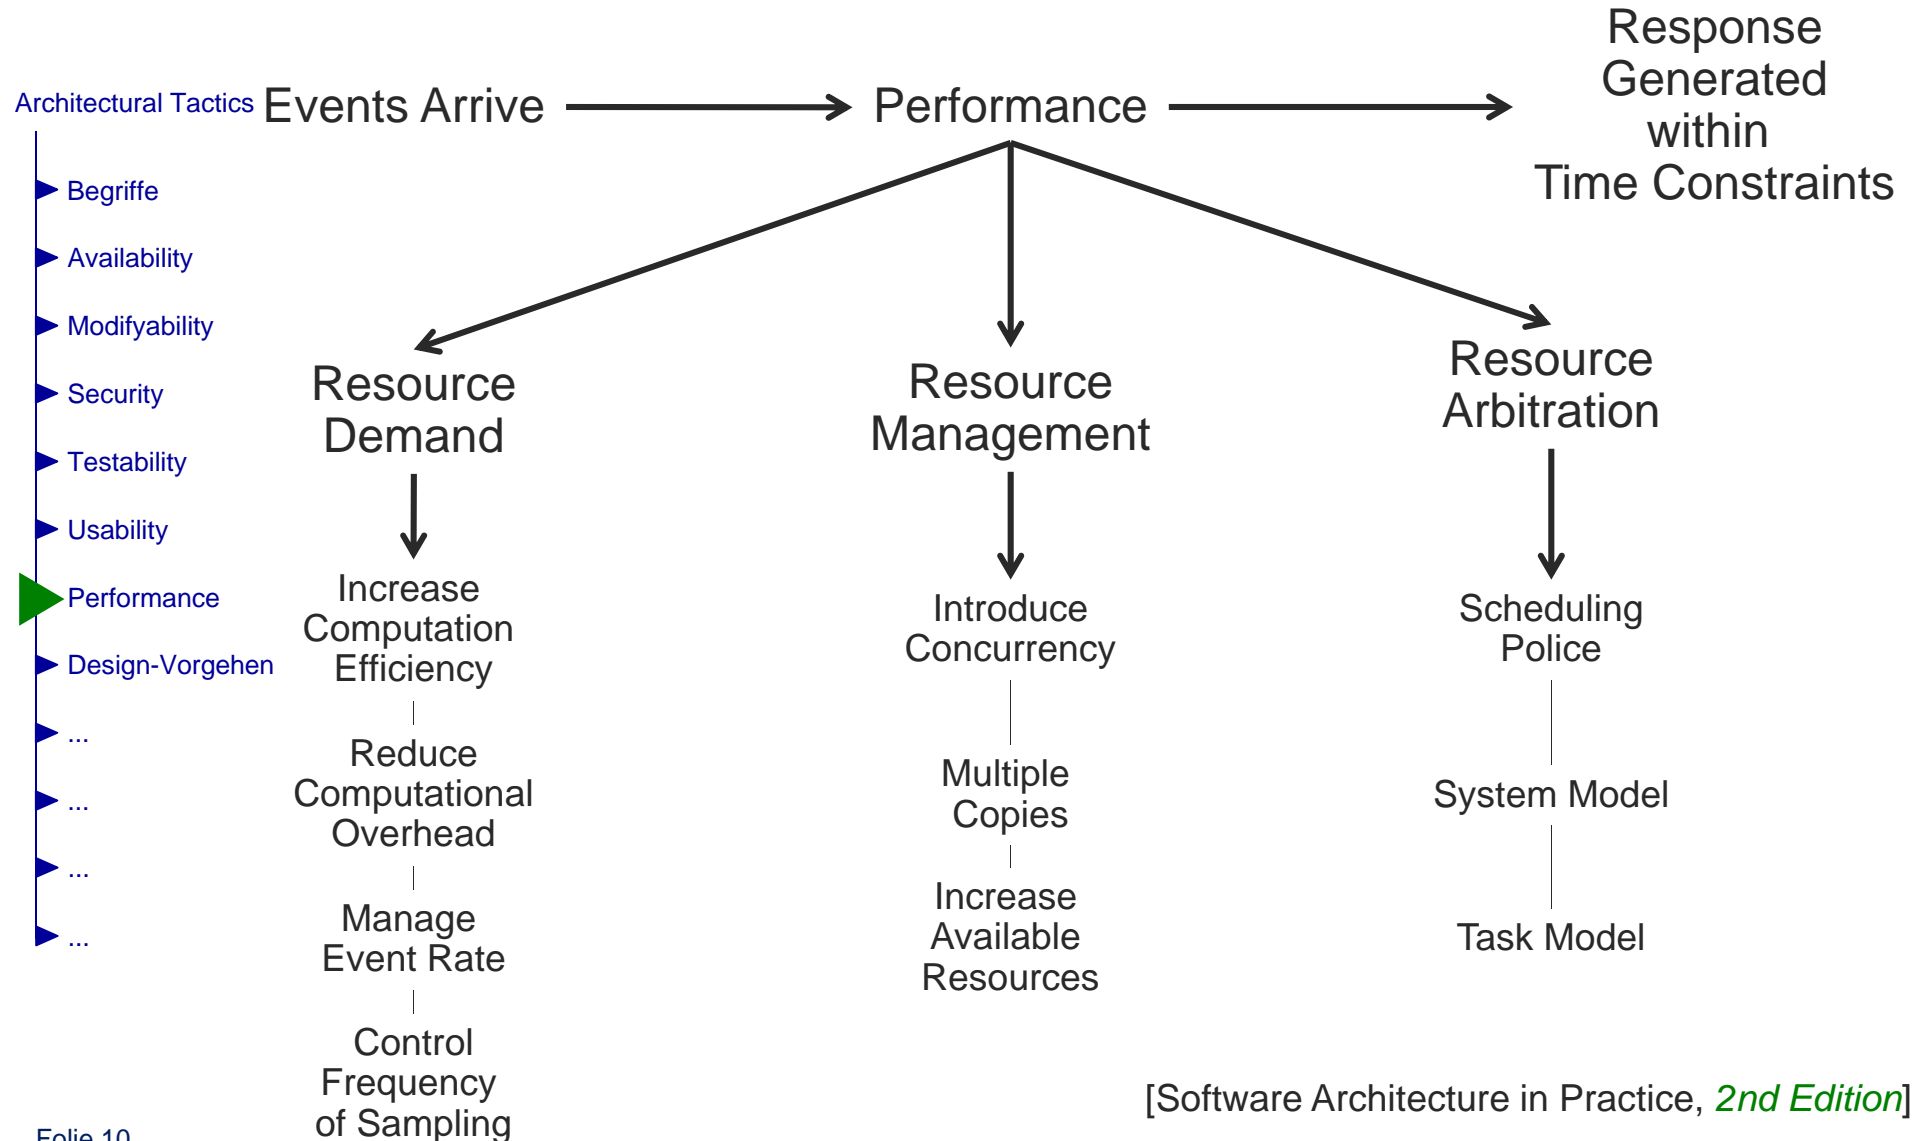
Architectural Tactics

Begriffe

Availability

Modifyability

Security

Testability

Usability

Performance

Design-Vorgehen

...

...

...

...

Events Arrive

Performance

Response Generated within Time Constraints

Resource Demand

Increase Computation Efficiency

Reduce Computational Overhead

Manage Event Rate

Control Frequency of Sampling

Resource Management

Introduce Concurrency

Multiple Copies

Increase Available Resources

Resource Arbitration

Scheduling Police

System Model

Task Model

[Software Architecture in Practice, 2nd Edition]

Folie 10